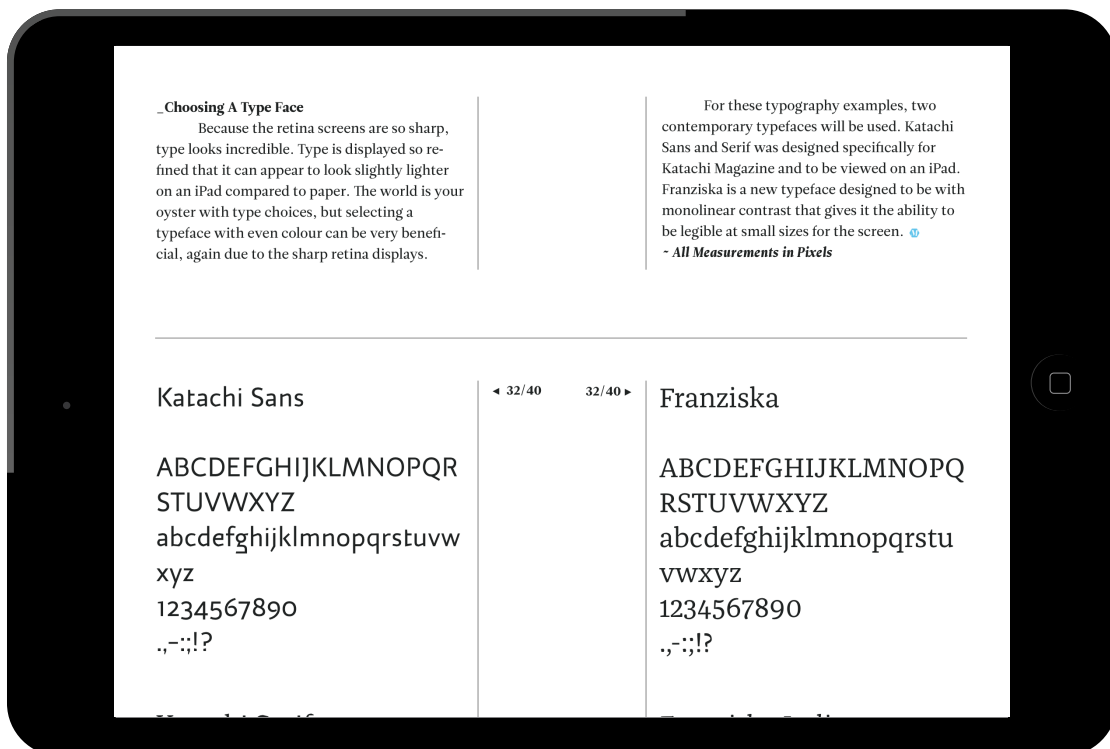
_Choosing A Type Face
Because the retina screens are so sharp, type looks incredible. Type is displayed so refined that it can appear to look slightly lighter on an iPad compared to paper. The world is your oyster with type choices, but selecting a typeface with even colour can be very beneficial, again due to the sharp retina displays.

For these typography examples, two contemporary typefaces will be used. Katachi Sans and Serif was designed specifically for Katachi Magazine and to be viewed on an iPad. Franziska is a new typeface designed to be with monolinear contrast that gives it the ability to be legible at small sizes for the screen.
~ All Measurements in Pixels

◂ 32/40 32/40 ▸

Katachi Sans

ABCDEFGHIJKLMNOPQR STUVWXYZ
abcdefghijklmnopqrstuvw xyz
1234567890
.,-:;!?

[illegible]

Franziska

ABCDEFGHIJKLMNOPQ RSTUVWXYZ
abcdefghijklmnopqrstu vwxyz
1234567890
.,-:;!?

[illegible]